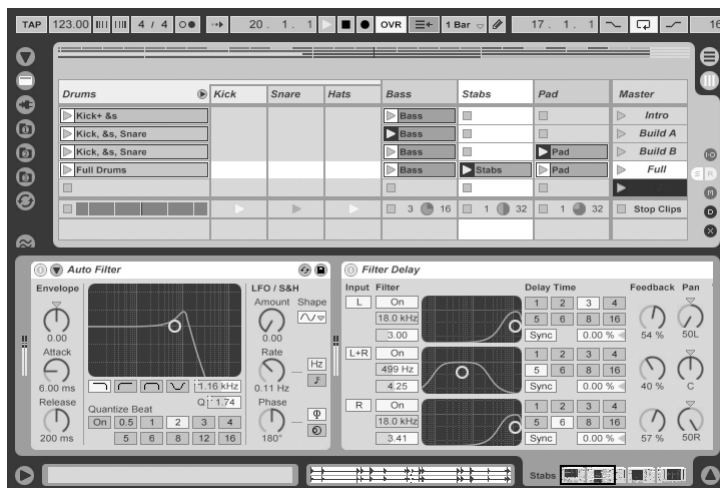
TAP 123.00 4 / 4 20. 1. 1 OVR 1 Bar 17. 1. 1 16

| Drums | Kick | Snare | Hats | Bass | Stabs | Pad | Master |
|---|---|---|---|---|---|---|---|
| Kick+ &s | | | | Bass | | | Intro |
| Kick, &s, Snare | | | | Bass | | | Build A |
| Kick, &s, Snare | | | | Bass | | Pad | Build B |
| Full Drums | | | | Bass | Stabs | Pad | Full |
| | | | | 3 16 | 1 32 | 1 32 | Stop Clips |

Auto Filter
Envelope
0.00
Attack
6.00 ms
Release
200 ms
1.16 kHz
Q 1.74
Quantize Beat
On 0.5 1 2 3 4
5 6 8 12 16
LFO / S&H
Amount Shape
0.00
Rate
0.11 Hz
Hz
Phase
180°

Filter Delay
Input Filter
L On
18.0 kHz
3.00
L+R On
499 Hz
4.25
R On
18.0 kHz
3.41
Delay Time
1 2 3 4
5 6 8 16
Sync 0.00 %
1 2 3 4
5 6 8 16
Sync 0.00 %
1 2 3 4
5 6 8 16
Sync 0.00 %
Feedback Pan
54 % 50L
40 % C
57 % 50R

Stabs